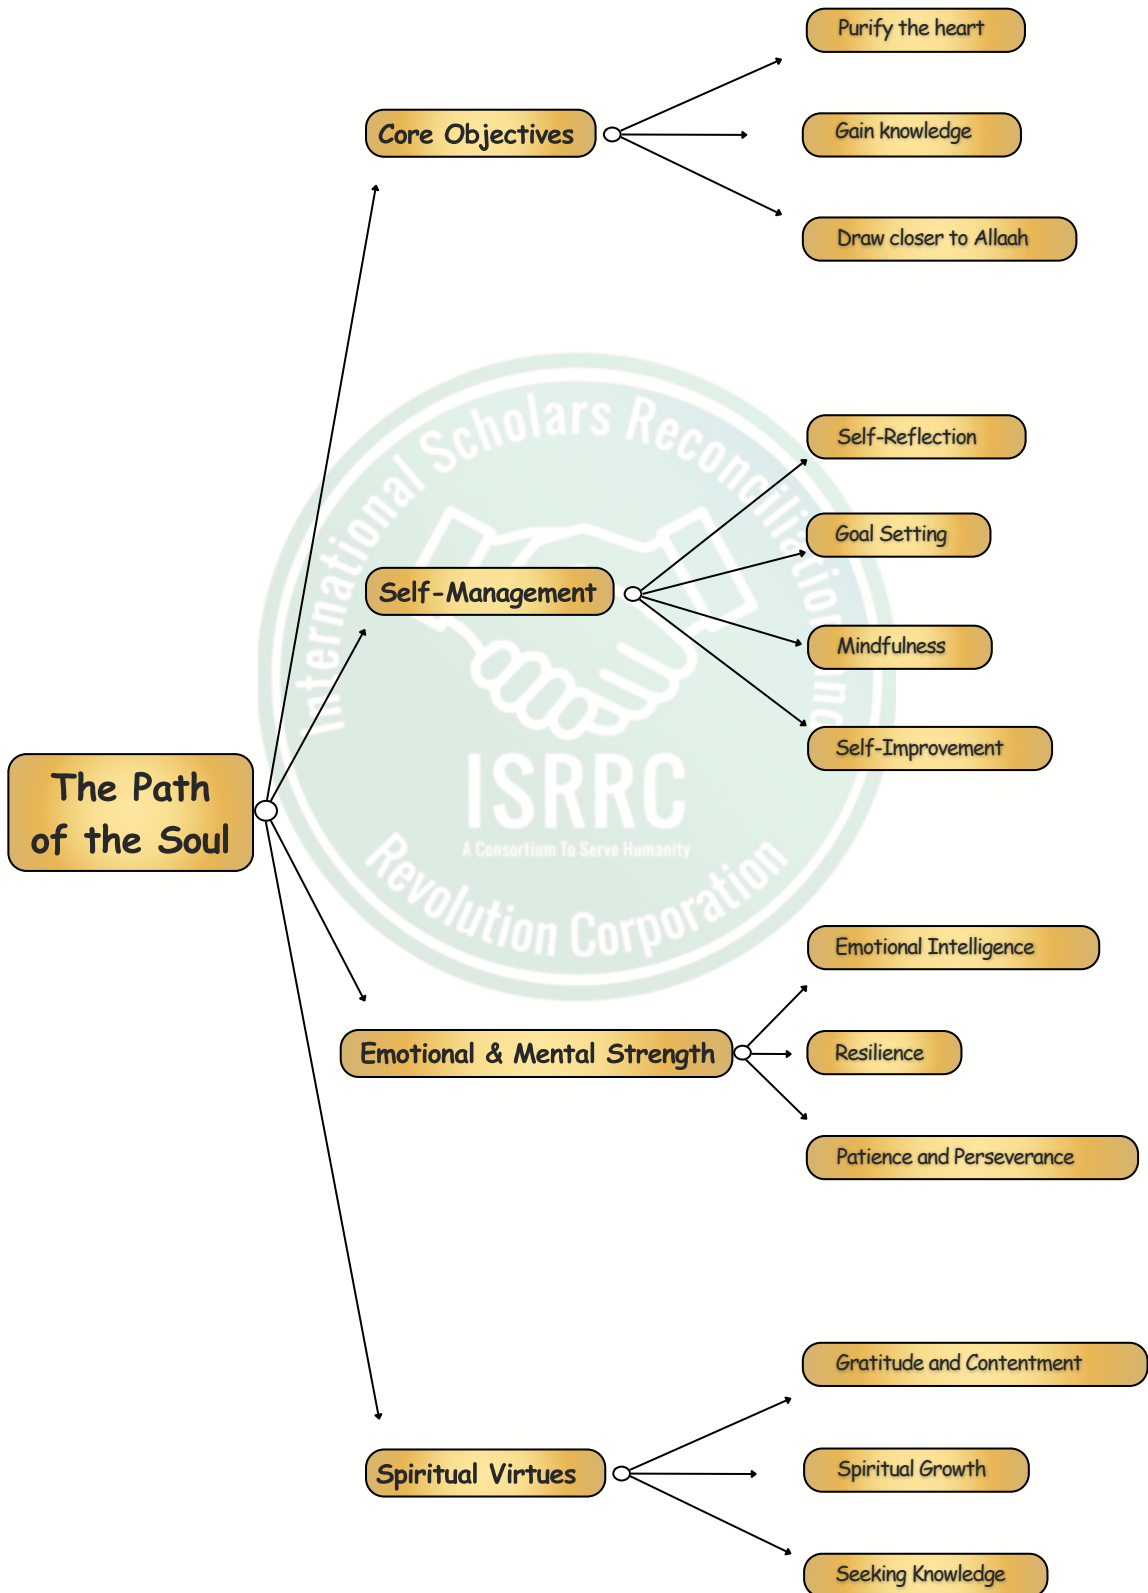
The Path of the Soul

Core Objectives

Purify the heart

Gain knowledge

Draw closer to Allaah

Self-Management

Self-Reflection

Goal Setting

Mindfulness

Self-Improvement

Emotional & Mental Strength

Emotional Intelligence

Resilience

Patience and Perseverance

Spiritual Virtues

Gratitude and Contentment

Spiritual Growth

Seeking Knowledge

International Scholars Reconciliation Inc Revolution Corporation
ISRRC
A Consortium To Serve Humanity